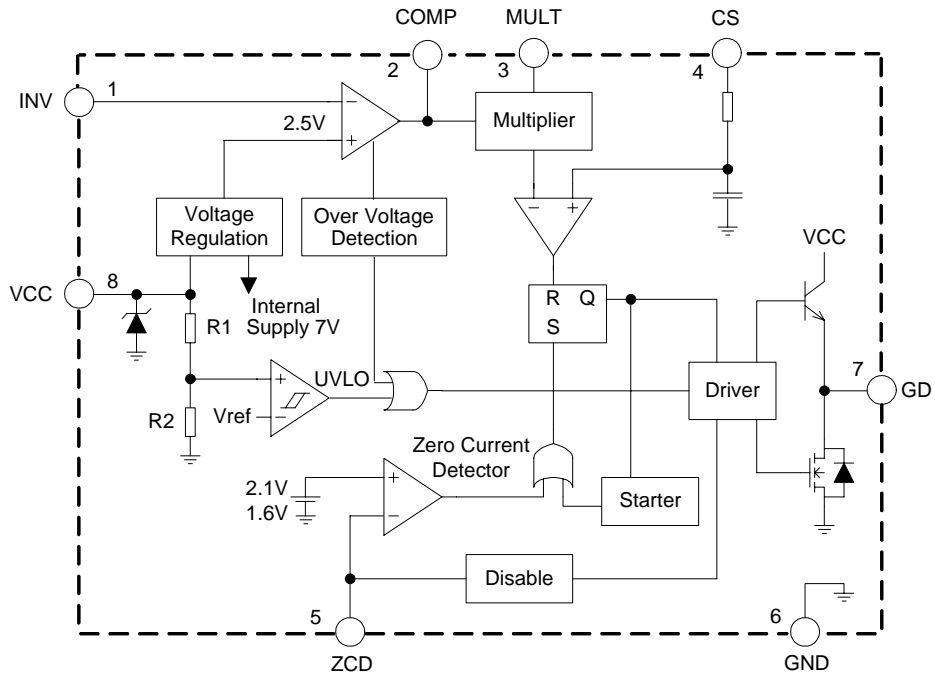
COMP
MULT
CS
2
3
4
INV
1
2.5V
Multiplier
Voltage Regulation
Over Voltage Detection
VCC
VCC
8
Internal Supply 7V
R Q
S
R1
UVLO
Driver
7
GD
R2
Vref
Zero Current Detector
2.1V
1.6V
Starter
Disable
5
6
ZCD
GND